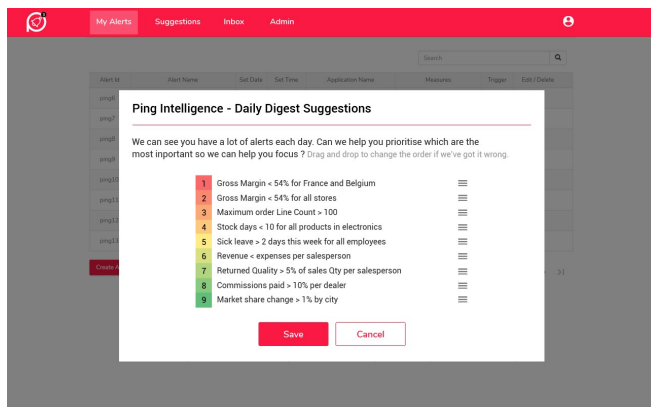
My Alerts Suggestions Inbox Admin

Search

| Alert Id | Alert Name | Set Date | Set Time | Application Name | Measures | Trigger | Edit / Delete |
|---|---|---|---|---|---|---|---|
| ping6 | | | | | | | |
| ping7 | | | | | | | |
| ping8 | | | | | | | |
| ping9 | | | | | | | |
| ping10 | | | | | | | |
| ping11 | | | | | | | |
| ping12 | | | | | | | |
| ping13 | | | | | | | |

Create A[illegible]

Ping Intelligence - Daily Digest Suggestions

We can see you have a lot of alerts each day. Can we help you prioritise which are the most inportant so we can help you focus ? Drag and drop to change the order if we've got it wrong.

1 Gross Margin < 54% for France and Belgium
2 Gross Margin < 54% for all stores
3 Maximum order Line Count > 100
4 Stock days < 10 for all products in electronics
5 Sick leave > 2 days this week for all employees
6 Revenue < expenses per salesperson
7 Returned Quality > 5% of sales Qty per salesperson
8 Commissions paid > 10% per dealer
9 Market share change > 1% by city

Save Cancel